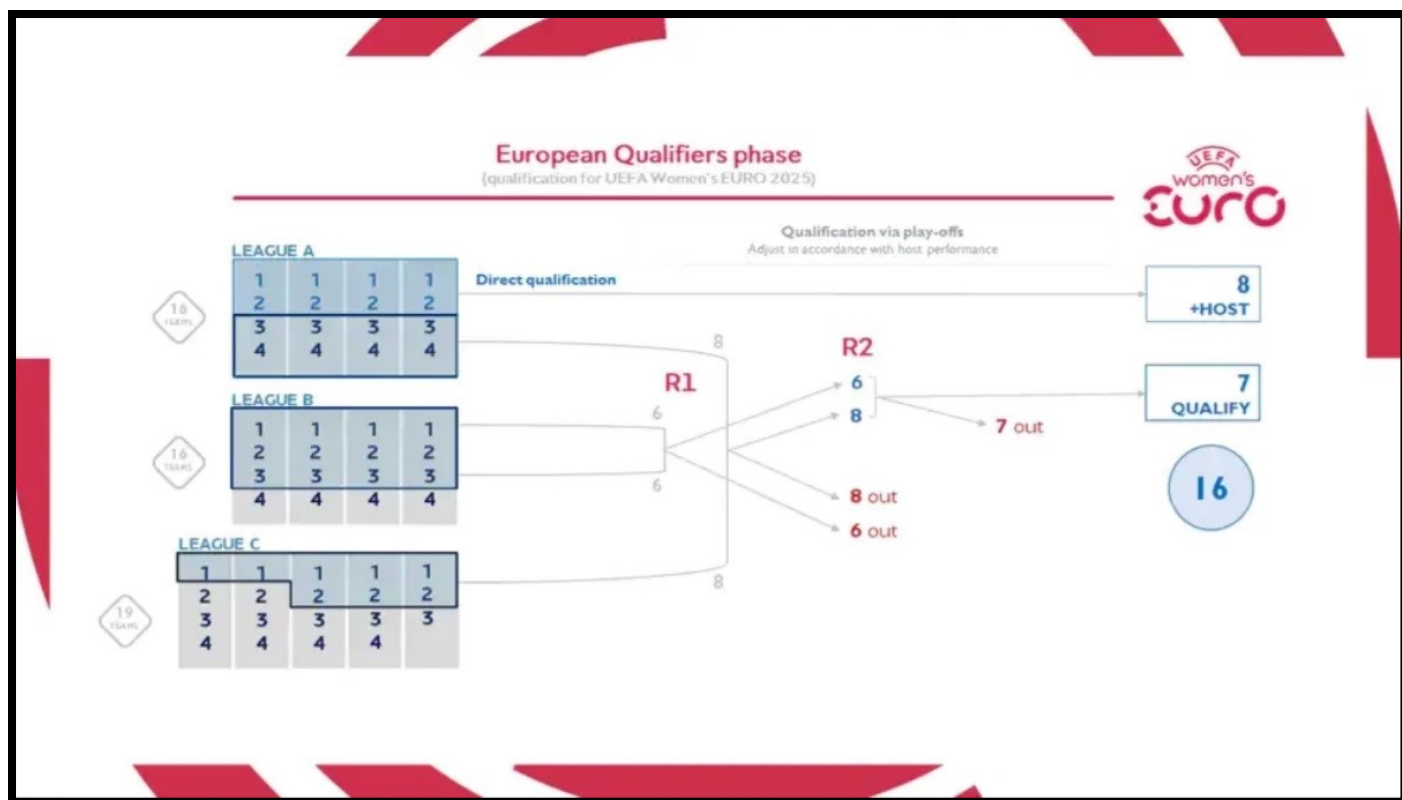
European Qualifiers phase
(qualification for UEFA Women's EURO 2025)

UEFA
women's
EURO

Qualification via play-offs
Adjust in accordance with host performance

LEAGUE A
16 TEAMS

| 1 | 1 | 1 | 1 |
|---|---|---|---|
| 2 | 2 | 2 | 2 |
| 3 | 3 | 3 | 3 |
| 4 | 4 | 4 | 4 |

Direct qualification

8
+HOST

LEAGUE B
16 TEAMS

| 1 | 1 | 1 | 1 |
|---|---|---|---|
| 2 | 2 | 2 | 2 |
| 3 | 3 | 3 | 3 |
| 4 | 4 | 4 | 4 |

LEAGUE C
19 TEAMS

| 1 | 1 | 1 | 1 | 1 |
|---|---|---|---|---|
| 2 | 2 | 2 | 2 | 2 |
| 3 | 3 | 3 | 3 | 3 |
| 4 | 4 | 4 | 4 | |

8
6
6
8

R1

R2
6
8

7 out
8 out
6 out

7
QUALIFY

16